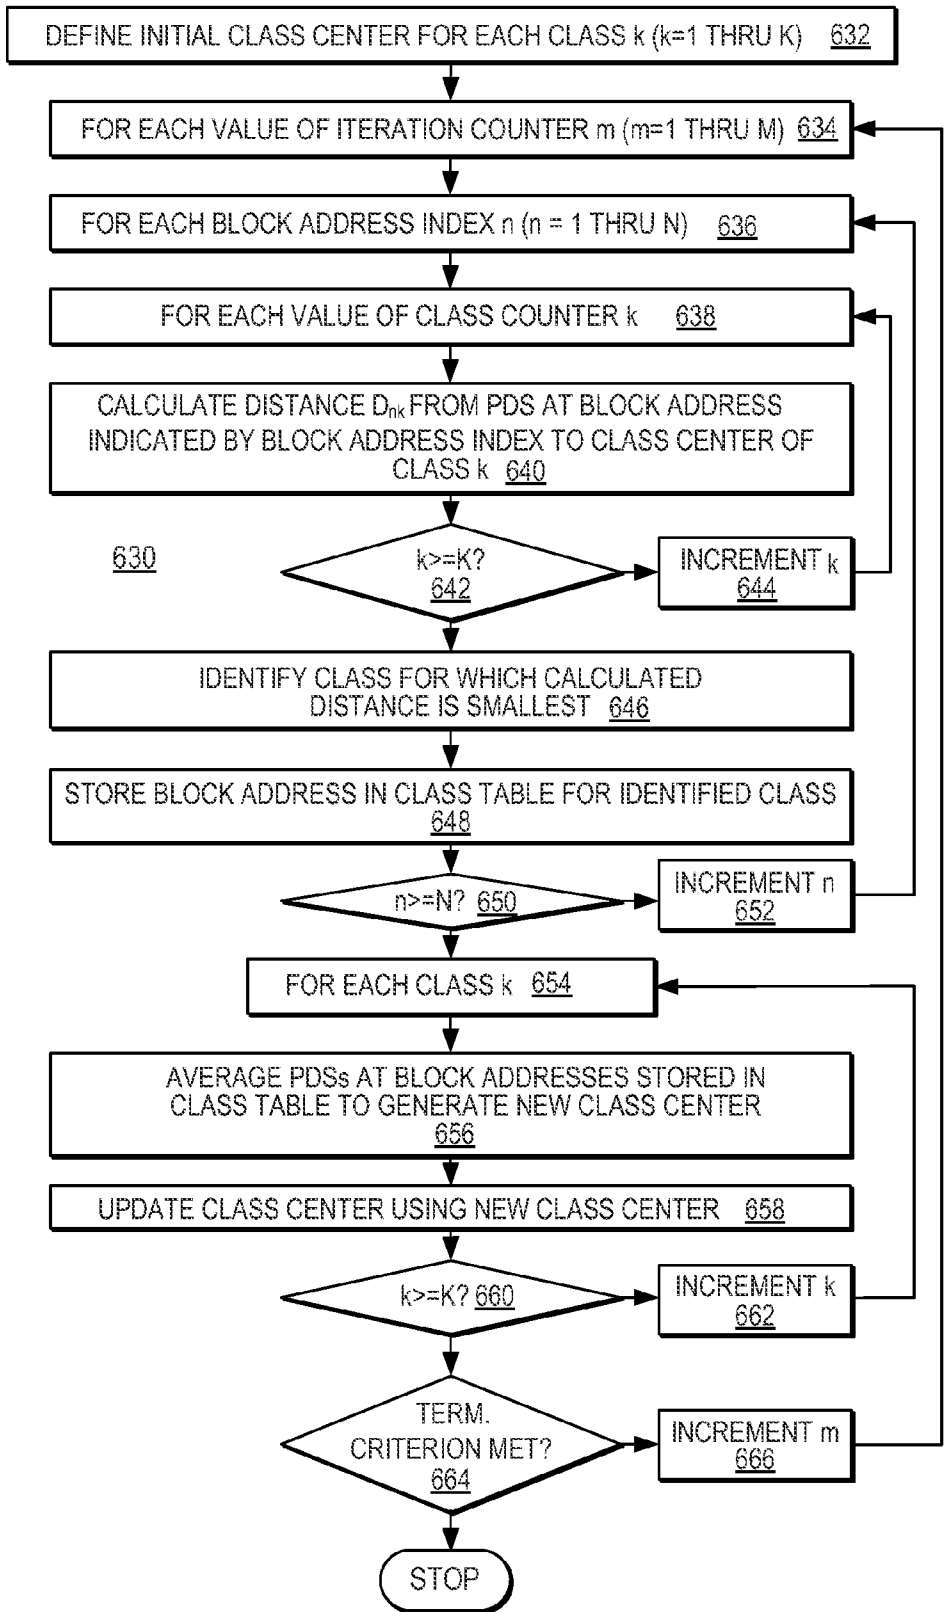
DEFINE INITIAL CLASS CENTER FOR EACH CLASS k (k=1 THRU K) 632

FOR EACH VALUE OF ITERATION COUNTER m (m=1 THRU M) 634

FOR EACH BLOCK ADDRESS INDEX n (n = 1 THRU N) 636

FOR EACH VALUE OF CLASS COUNTER k 638

CALCULATE DISTANCE $D_{nk}$ FROM PDS AT BLOCK ADDRESS INDICATED BY BLOCK ADDRESS INDEX TO CLASS CENTER OF CLASS k 640

630

k>=K? 642

INCREMENT k 644

IDENTIFY CLASS FOR WHICH CALCULATED DISTANCE IS SMALLEST 646

STORE BLOCK ADDRESS IN CLASS TABLE FOR IDENTIFIED CLASS 648

n>=N? 650

INCREMENT n 652

FOR EACH CLASS k 654

AVERAGE PDSs AT BLOCK ADDRESSES STORED IN CLASS TABLE TO GENERATE NEW CLASS CENTER 656

UPDATE CLASS CENTER USING NEW CLASS CENTER 658

k>=K? 660

INCREMENT k 662

TERM. CRITERION MET? 664

INCREMENT m 666

STOP